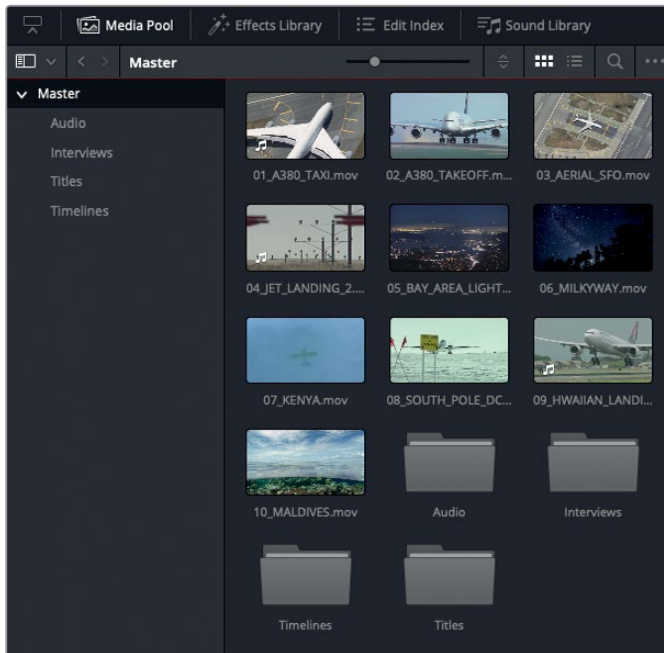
Media Pool
Effects Library
Edit Index
Sound Library
Master
Master
Audio
Interviews
Titles
Timelines
01_A380_TAXI.mov
02_A380_TAKEOFF.m...
03_AERIAL_SFO.mov
04_JET_LANDING_2....
05_BAY_AREA_LIGHT...
06_MILKYWAY.mov
07_KENYA.mov
08_SOUTH_POLE_DC...
09_HWAIIAN_LANDI...
10_MALDIVES.mov
Audio
Interviews
Timelines
Titles